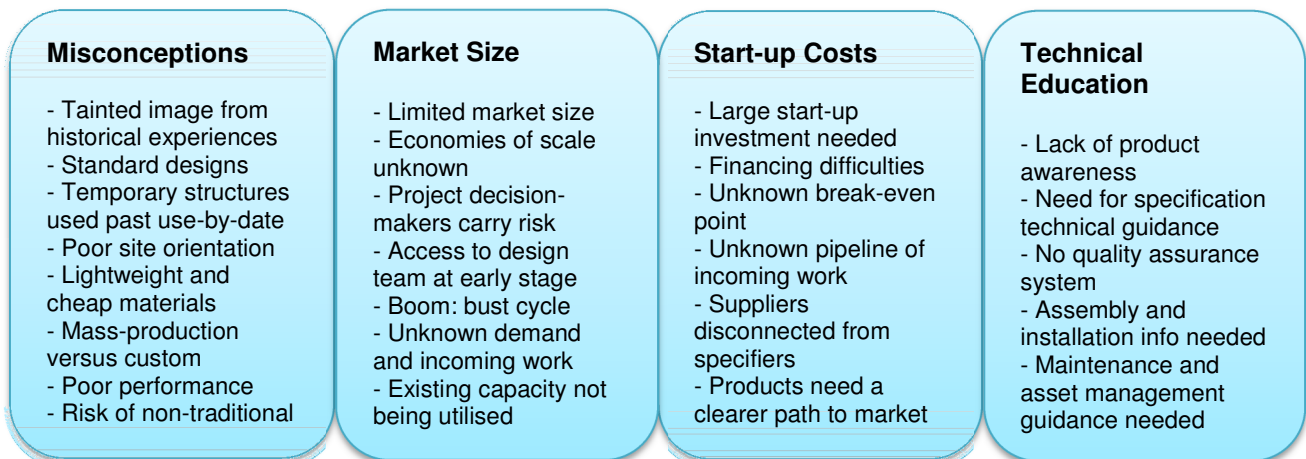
Misconceptions

- Tainted image from historical experiences
- Standard designs
- Temporary structures used past use-by-date
- Poor site orientation
- Lightweight and cheap materials
- Mass-production versus custom
- Poor performance
- Risk of non-traditional

Market Size

- Limited market size
- Economies of scale unknown
- Project decision-makers carry risk
- Access to design team at early stage
- Boom: bust cycle
- Unknown demand and incoming work
- Existing capacity not being utilised

Start-up Costs

- Large start-up investment needed
- Financing difficulties
- Unknown break-even point
- Unknown pipeline of incoming work
- Suppliers disconnected from specifiers
- Products need a clearer path to market

Technical Education

- Lack of product awareness
- Need for specification technical guidance
- No quality assurance system
- Assembly and installation info needed
- Maintenance and asset management guidance needed